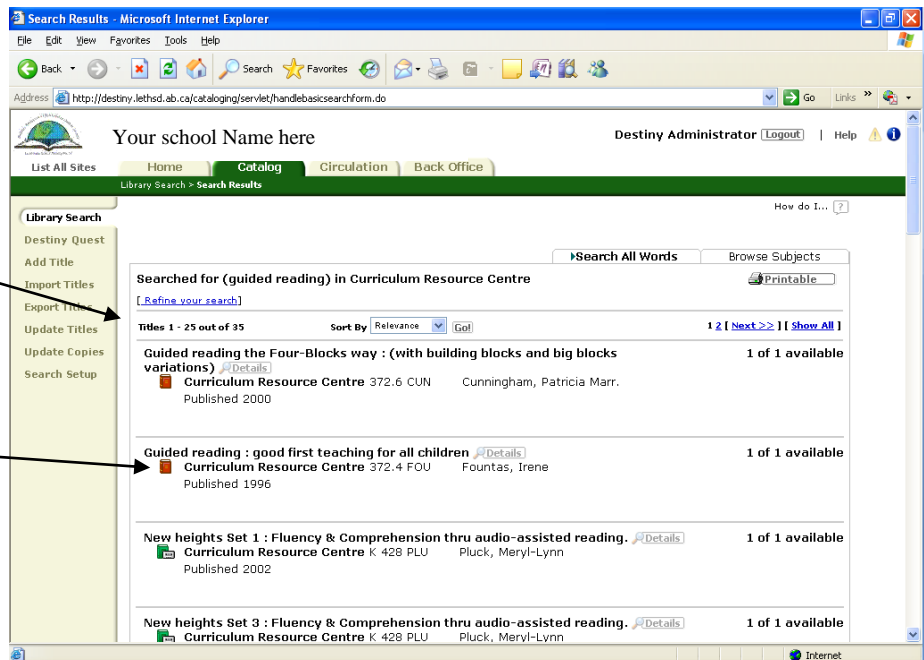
Search Results - Microsoft Internet Explorer

File Edit View Favorites Tools Help

Back Search Favorites

Address http://destiny.lethsd.ab.ca/cataloging/servlet/handlebasicsearchform.do Go Links

Your school Name here

Destiny Administrator Logout | Help

List All Sites

Home Catalog Circulation Back Office

Library Search > Search Results

Library Search
Destiny Quest
Add Title
Import Titles
Export Titles
Update Titles
Update Copies
Search Setup

How do I... ?

Search All Words | Browse Subjects

Searched for (guided reading) in Curriculum Resource Centre

Printable

[ Refine your search]

Titles 1 - 25 out of 35 Sort By Relevance Go!

1 2 [ Next >> ] [ Show All ]

Guided reading the Four-Blocks way : (with building blocks and big blocks variations) Details
Curriculum Resource Centre 372.6 CUN Cunningham, Patricia Marr.
Published 2000
1 of 1 available

Guided reading : good first teaching for all children Details
Curriculum Resource Centre 372.4 FOU Fountas, Irene
Published 1996
1 of 1 available

New heights Set 1 : Fluency & Comprehension thru audio-assisted reading. Details
Curriculum Resource Centre K 428 PLU Pluck, Meryl-Lynn
Published 2002
1 of 1 available

New heights Set 3 : Fluency & Comprehension thru audio-assisted reading. Details
Curriculum Resource Centre K 428 PLU Pluck, Meryl-Lynn
1 of 1 available

Internet